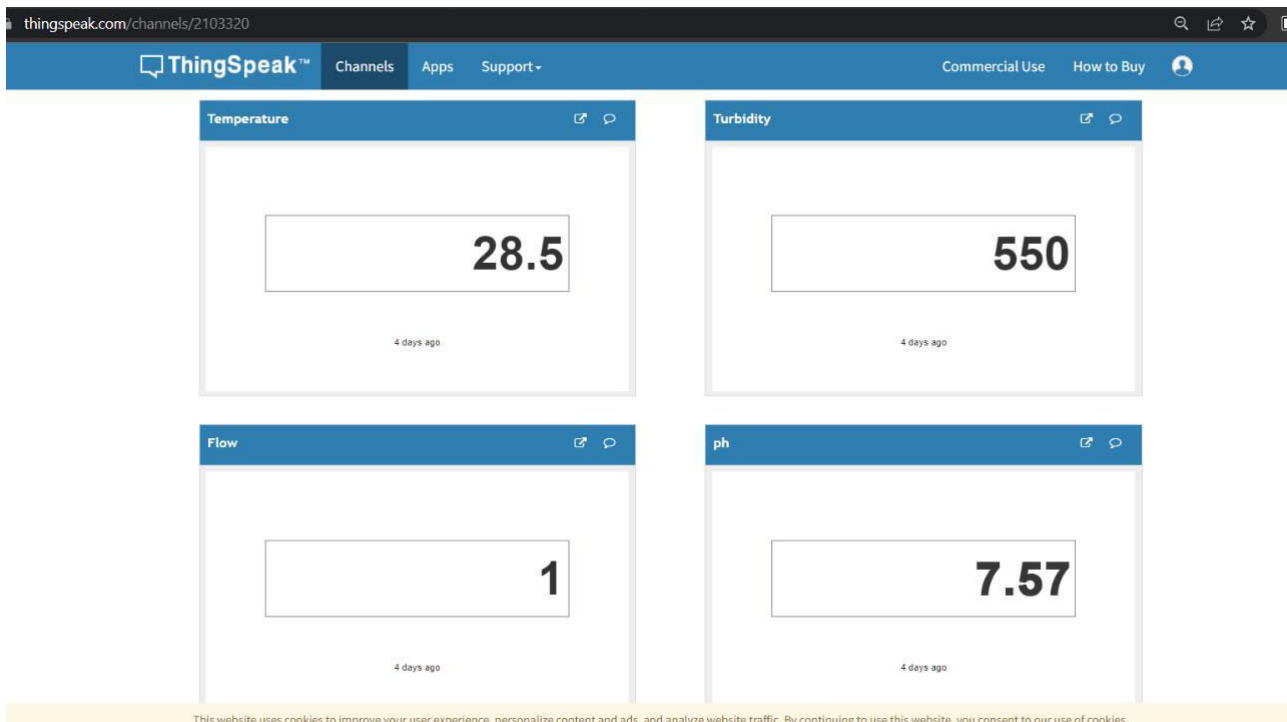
thingspeak.com/channels/2103320

ThingSpeak™ Channels Apps Support

Commercial Use How to Buy

Temperature

28.5

4 days ago

Turbidity

550

4 days ago

Flow

1

4 days ago

ph

7.57

4 days ago

This website uses cookies to improve your user experience, personalize content and ads, and analyze website traffic. By continuing to use this website, you consent to our use of cookies.